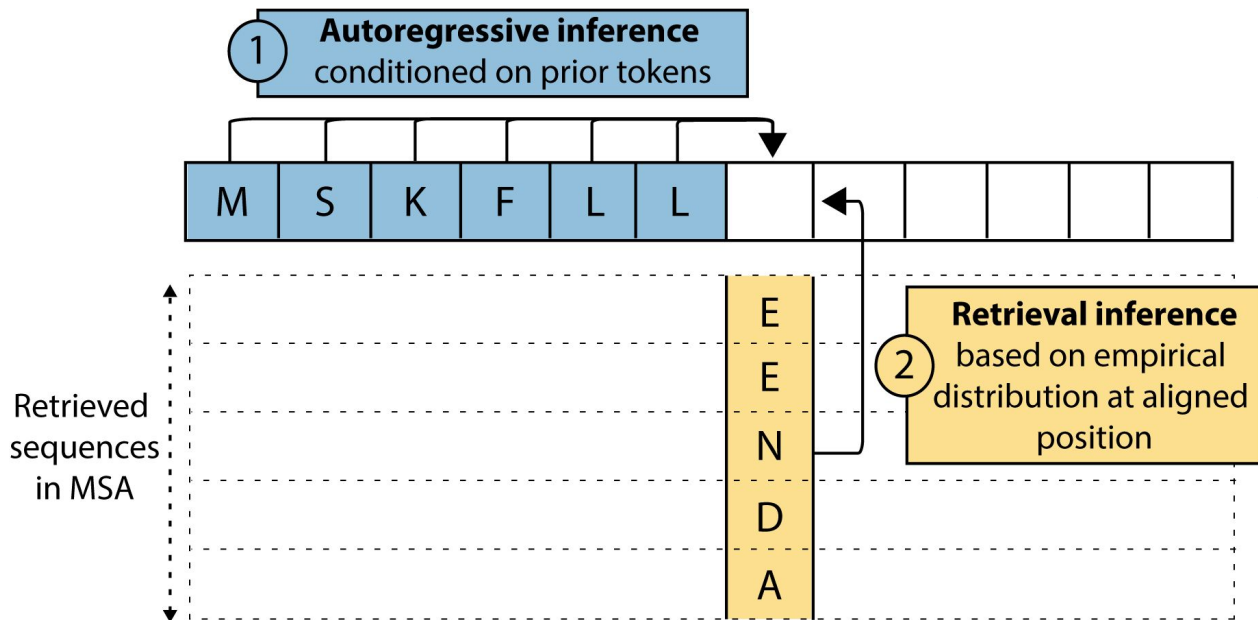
1 **Autoregressive inference** conditioned on prior tokens

| M | S | K | F | L | L | | | | | | |
|---|---|---|---|---|---|---|---|---|---|---|---|

E
E
N
D
A

Retrieved sequences in MSA

2 **Retrieval inference** based on empirical distribution at aligned position